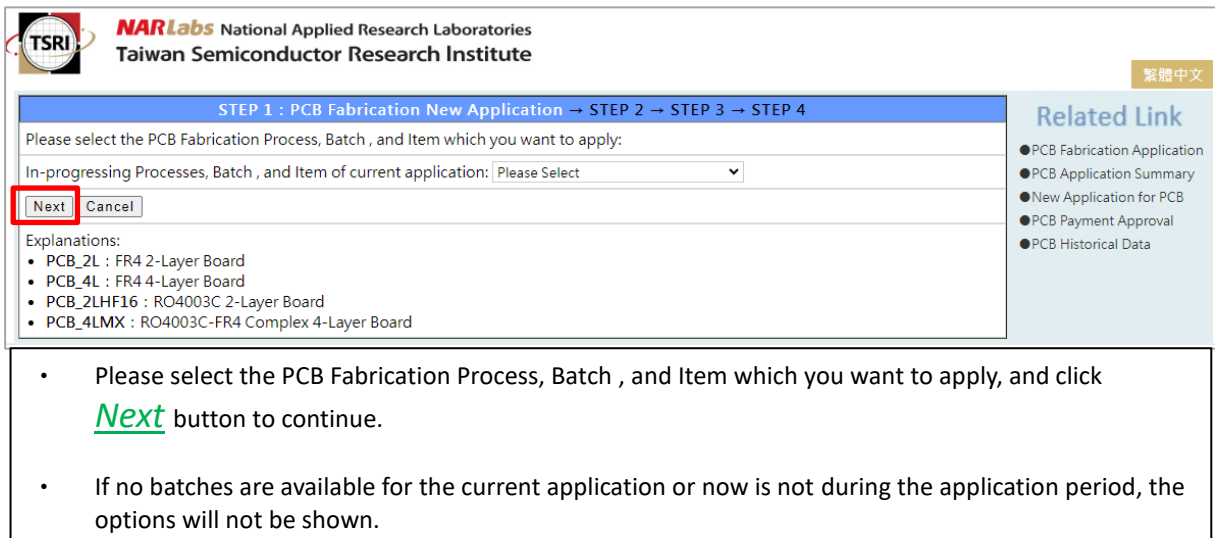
TSRI

NARLabs National Applied Research Laboratories
Taiwan Semiconductor Research Institute

繁體中文

STEP 1 : PCB Fabrication New Application → STEP 2 → STEP 3 → STEP 4

Please select the PCB Fabrication Process, Batch , and Item which you want to apply:

In-progressing Processes, Batch , and Item of current application: Please Select

Next Cancel

Explanations:
• PCB_2L : FR4 2-Layer Board
• PCB_4L : FR4 4-Layer Board
• PCB_2LHF16 : RO4003C 2-Layer Board
• PCB_4LMX : RO4003C-FR4 Complex 4-Layer Board

Related Link
●PCB Fabrication Application
●PCB Application Summary
●New Application for PCB
●PCB Payment Approval
●PCB Historical Data

• Please select the PCB Fabrication Process, Batch , and Item which you want to apply, and click *Next* button to continue.

• If no batches are available for the current application or now is not during the application period, the options will not be shown.